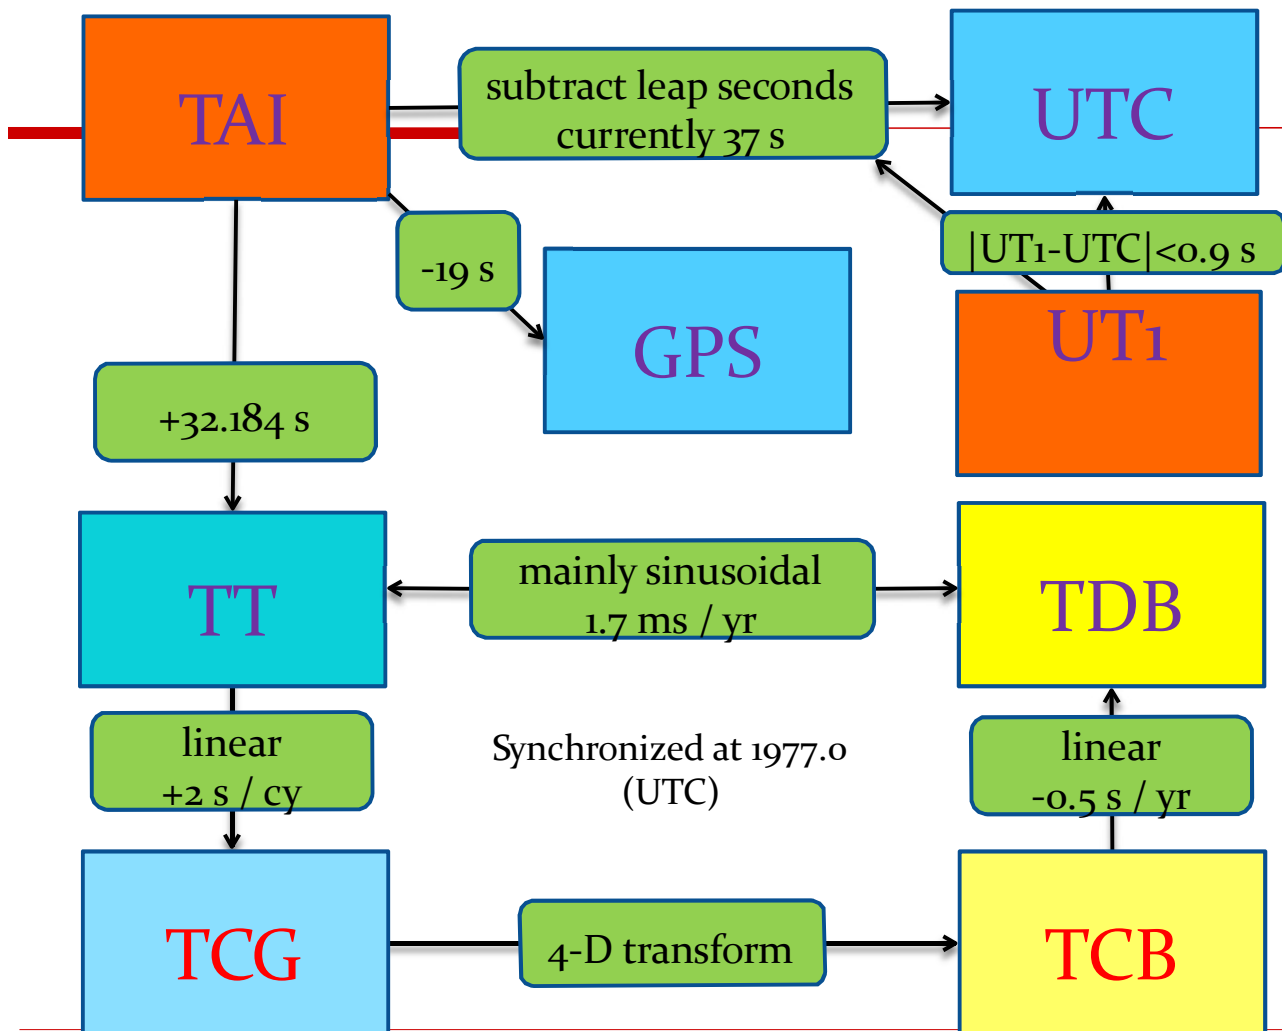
TAI

subtract leap seconds currently 37 s

UTC

-19 s

GPS

|UT1-UTC|<0.9 s

UT1

+32.184 s

TT

mainly sinusoidal 1.7 ms / yr

TDB

linear +2 s / cy

Synchronized at 1977.0 (UTC)

linear -0.5 s / yr

TCG

4-D transform

TCB